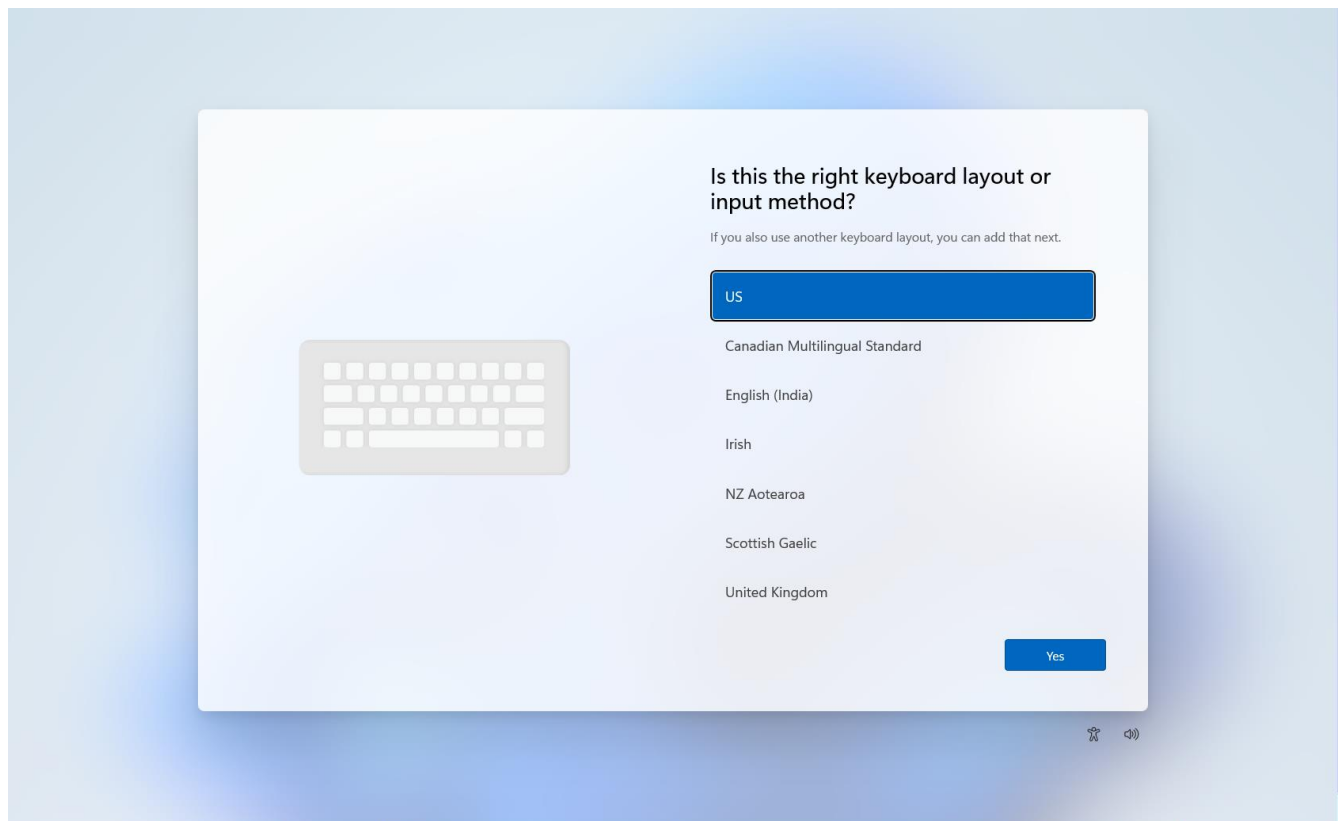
Is this the right keyboard layout or input method?

If you also use another keyboard layout, you can add that next.

US

Canadian Multilingual Standard

English (India)

Irish

NZ Aotearoa

Scottish Gaelic

United Kingdom

Yes